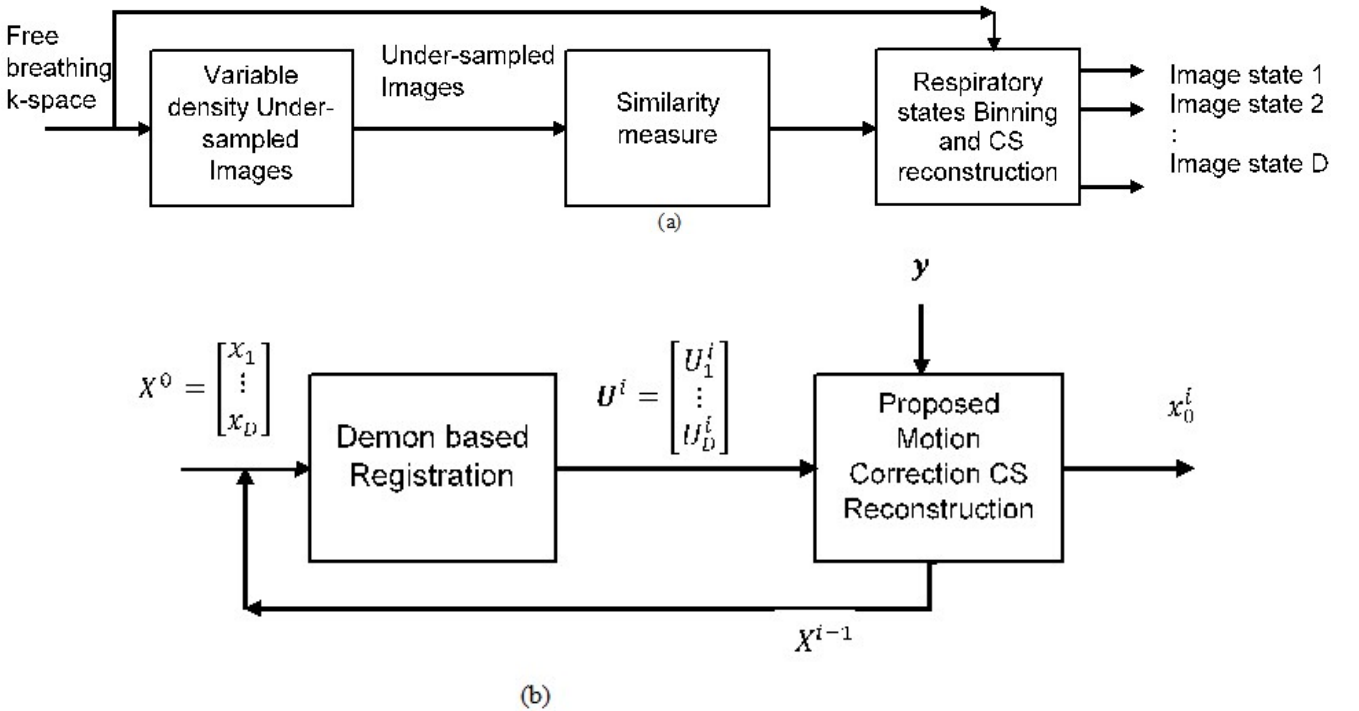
Free breathing k-space

Variable density Under-sampled Images

Under-sampled Images

Similarity measure

Respiratory states Binning and CS reconstruction

Image state 1
Image state 2
:
Image state D

(a)

$\boldsymbol{y}$

$X^0 = \begin{bmatrix} x_1 \\ \vdots \\ x_D \end{bmatrix}$

Demon based Registration

$\boldsymbol{U}^i = \begin{bmatrix} U_1^i \\ \vdots \\ U_D^i \end{bmatrix}$

Proposed Motion Correction CS Reconstruction

$x_0^i$

$X^{i-1}$

(b)